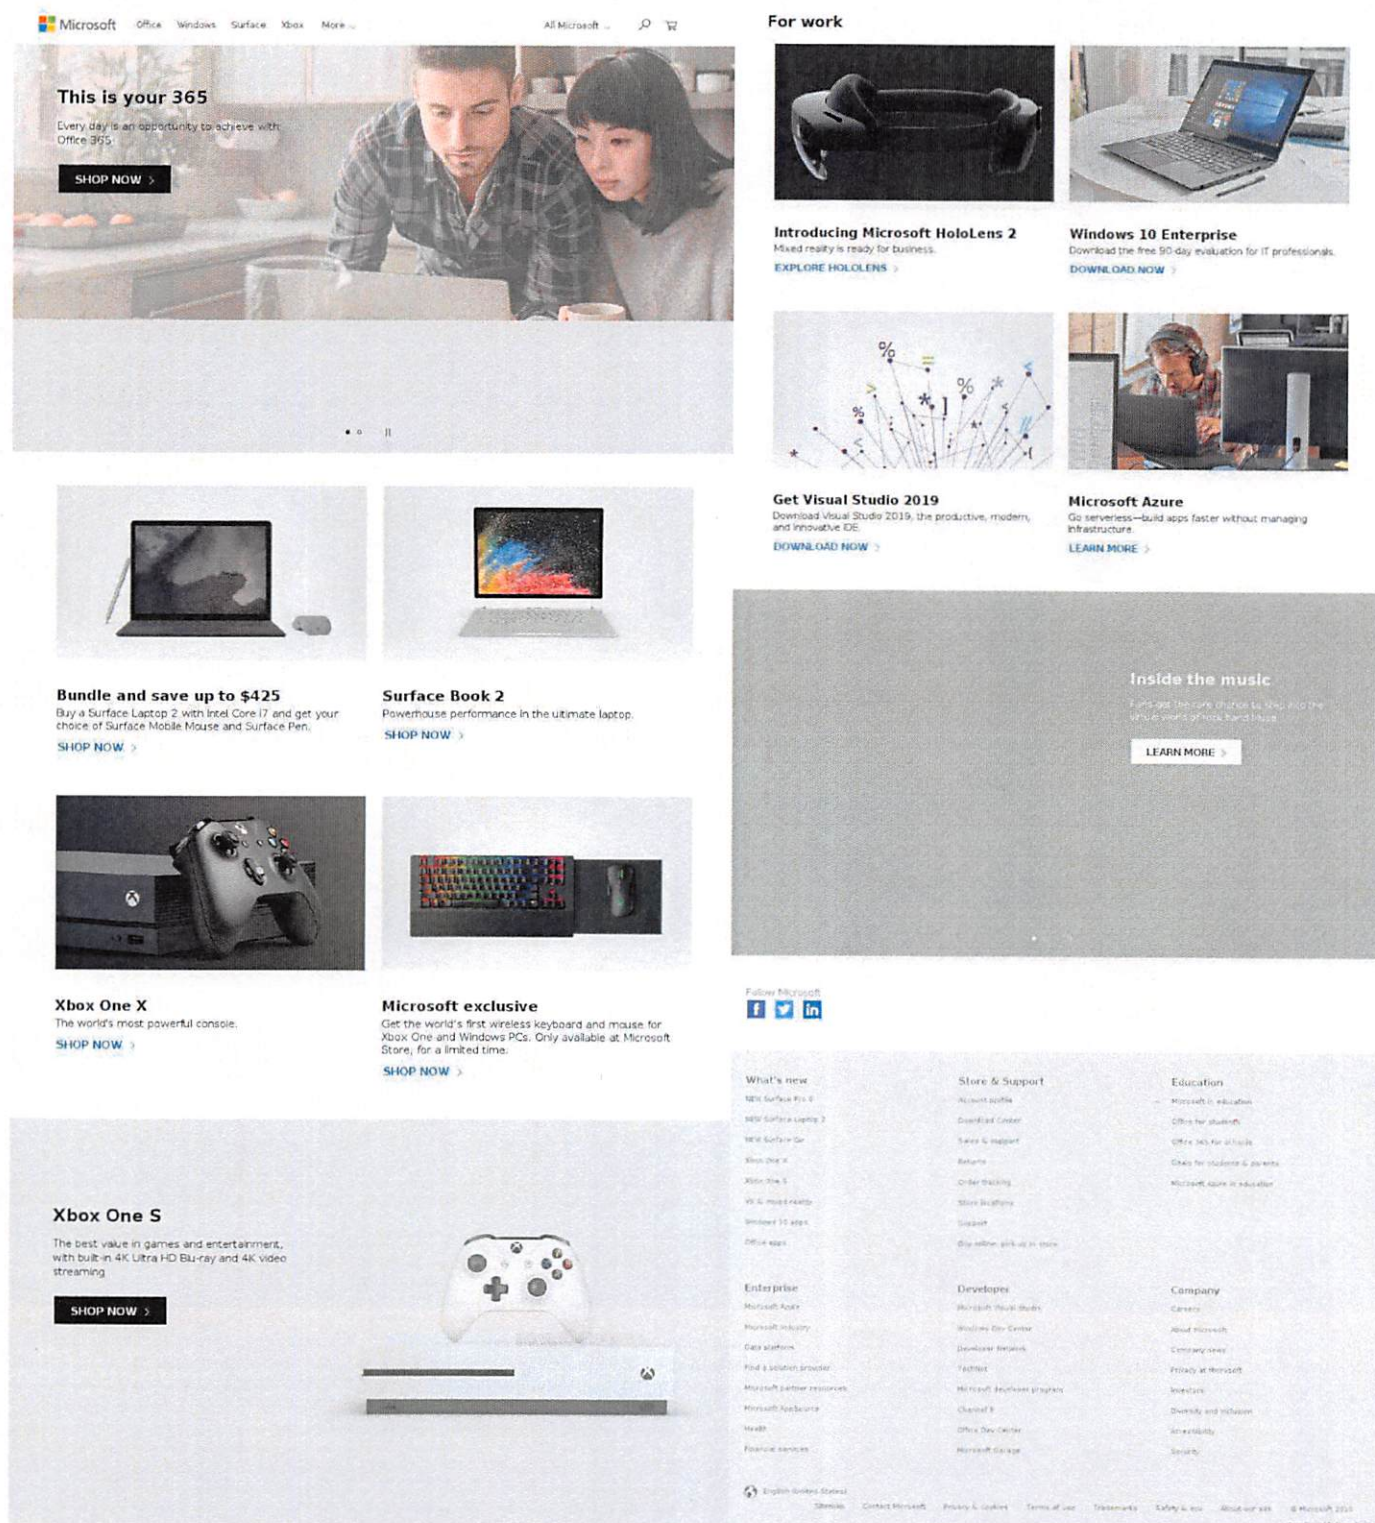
Microsoft Office Windows Surface Xbox More

All Microsoft

This is your 365

Every day is an opportunity to achieve with Office 365.

SHOP NOW >

Bundle and save up to $425

Buy a Surface Laptop 2 with Intel Core i7 and get your choice of Surface Mobile Mouse and Surface Pen.

SHOP NOW >

Surface Book 2

Powerhouse performance in the ultimate laptop.

SHOP NOW >

Xbox One X

The world's most powerful console.

SHOP NOW >

Microsoft exclusive

Get the world's first wireless keyboard and mouse for Xbox One and Windows PCs. Only available at Microsoft Store, for a limited time.

SHOP NOW >

Xbox One S

The best value in games and entertainment, with built-in 4K Ultra HD Blu-ray and 4K video streaming

SHOP NOW >

For work

Introducing Microsoft HoloLens 2

Mixed reality is ready for business.

EXPLORE HOLOLENS >

Windows 10 Enterprise

Download the free 90-day evaluation for IT professionals.

DOWNLOAD NOW >

Get Visual Studio 2019

Download Visual Studio 2019, the productive, modern, and innovative IDE.

DOWNLOAD NOW >

Microsoft Azure

Go serverless—build apps faster without managing infrastructure.

LEARN MORE >

Inside the music

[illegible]

LEARN MORE >

Follow Microsoft

What's new

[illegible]

Store & Support

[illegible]

Education

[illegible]

Enterprise

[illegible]

Developer

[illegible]

Company

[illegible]

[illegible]